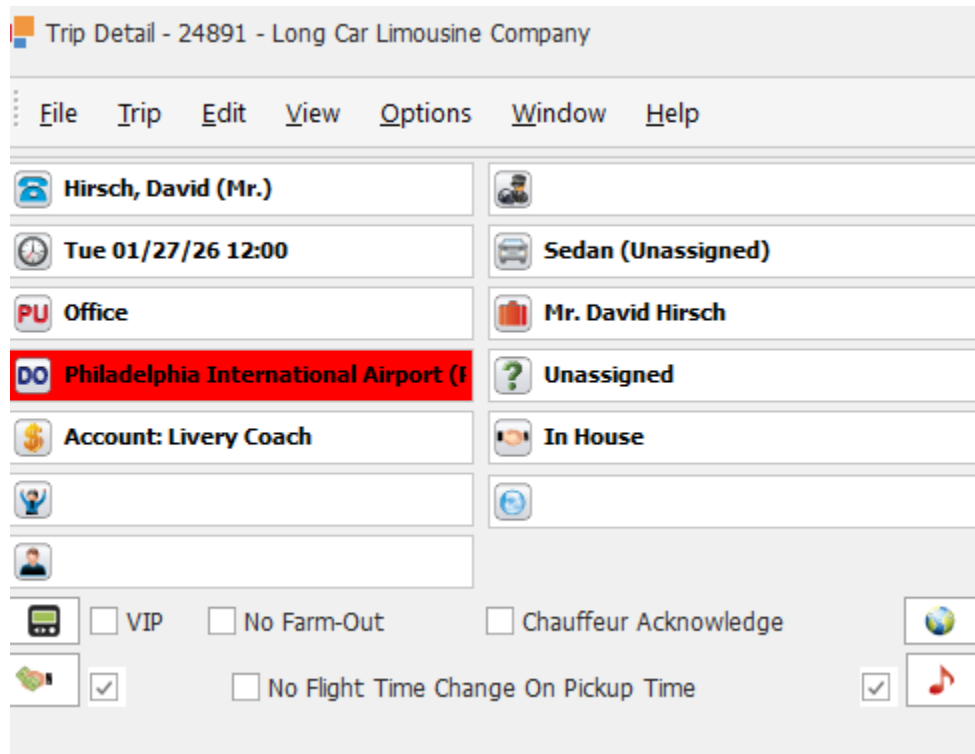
Trip Detail - 24891 - Long Car Limousine Company

File Trip Edit View Options Window Help

Hirsch, David (Mr.)

Tue 01/27/26 12:00

Sedan (Unassigned)

PU Office

Mr. David Hirsch

DO Philadelphia International Airport ([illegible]

Unassigned

Account: Livery Coach

In House

VIP No Farm-Out Chauffeur Acknowledge

No Flight Time Change On Pickup Time